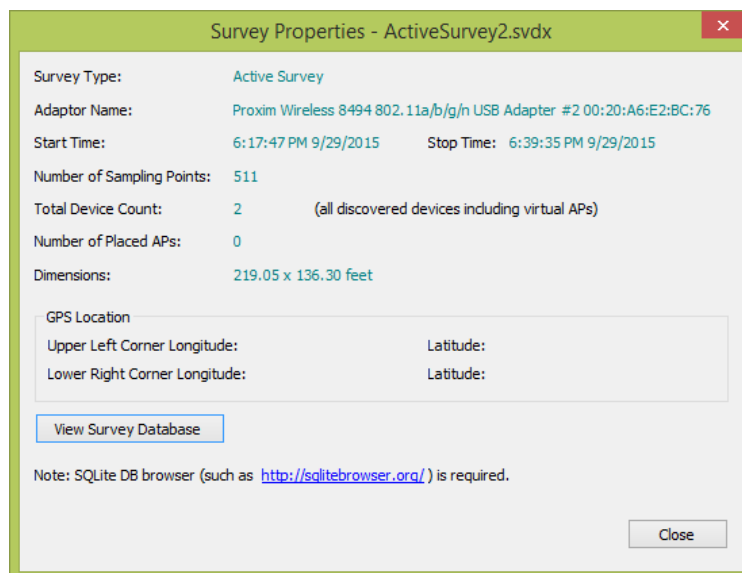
Survey Properties - ActiveSurvey2.svdx

Survey Type: Active Survey

Adaptor Name: Proxim Wireless 8494 802.11a/b/g/n USB Adapter #2 00:20:A6:E2:BC:76

Start Time: 6:17:47 PM 9/29/2015 Stop Time: 6:39:35 PM 9/29/2015

Number of Sampling Points: 511

Total Device Count: 2 (all discovered devices including virtual APs)

Number of Placed APs: 0

Dimensions: 219.05 x 136.30 feet

GPS Location

Upper Left Corner Longitude: Latitude:

Lower Right Corner Longitude: Latitude:

View Survey Database

Note: SQLite DB browser (such as http://sqlitebrowser.org/ ) is required.

Close